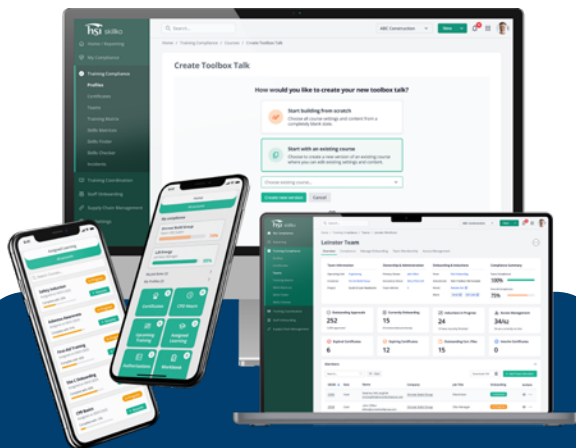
hsi skillko

Home / Reporting

My Compliance

Training Compliance

Profiles

Certificates

Teams

Training Matrix

Skills Matrix

Skills Finder

Skills Checker

Incidents

Training Coordination

Staff Onboarding

Supply Chain Management

Settings

Search...

ABC Construction

Home / Training Compliance / Courses / Create Toolbox Talk

Create Toolbox Talk

How would you like to create your new toolbox talk?

Start building from scratch

Choose all course settings and content from a completely blank slate.

Start with an existing course

Choose to create a new version of an existing course where you can edit existing settings and content.

Choose existing course...

Create new version

Cancel

Assigned Learning

My compliance

Certificates

CPD Hours

Upcoming Training

Assigned Learning

Authorisations

Workbook

Safety Induction

Asbestos Awareness

First Aid Training

Site 1 Onboarding

CPD Hours

Leinster Team

Outstanding Approvals

252

Currently Onboarding

15

Induction in Progress

24

Access Management

34/62

Expired Certificates

6

Expiring Certificates

12

Outstanding Cert. Files

15

Interim Certificates

0

Members